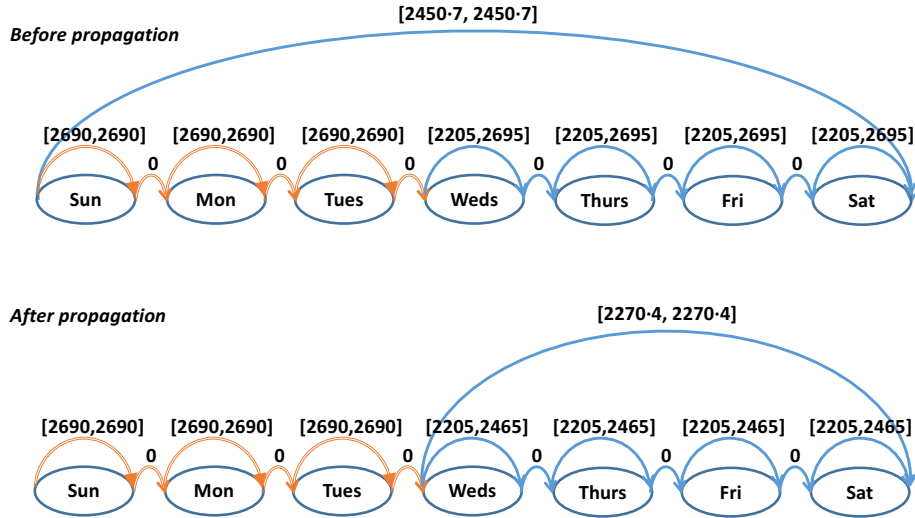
Before propagation

[2450·7, 2450·7]

[2690,2690] [2690,2690] [2690,2690] [2205,2695] [2205,2695] [2205,2695] [2205,2695]

Sun 0 Mon 0 Tues 0 Weds 0 Thurs 0 Fri 0 Sat

After propagation

[2270·4, 2270·4]

[2690,2690] [2690,2690] [2690,2690] [2205,2465] [2205,2465] [2205,2465] [2205,2465]

Sun 0 Mon 0 Tues 0 Weds 0 Thurs 0 Fri 0 Sat